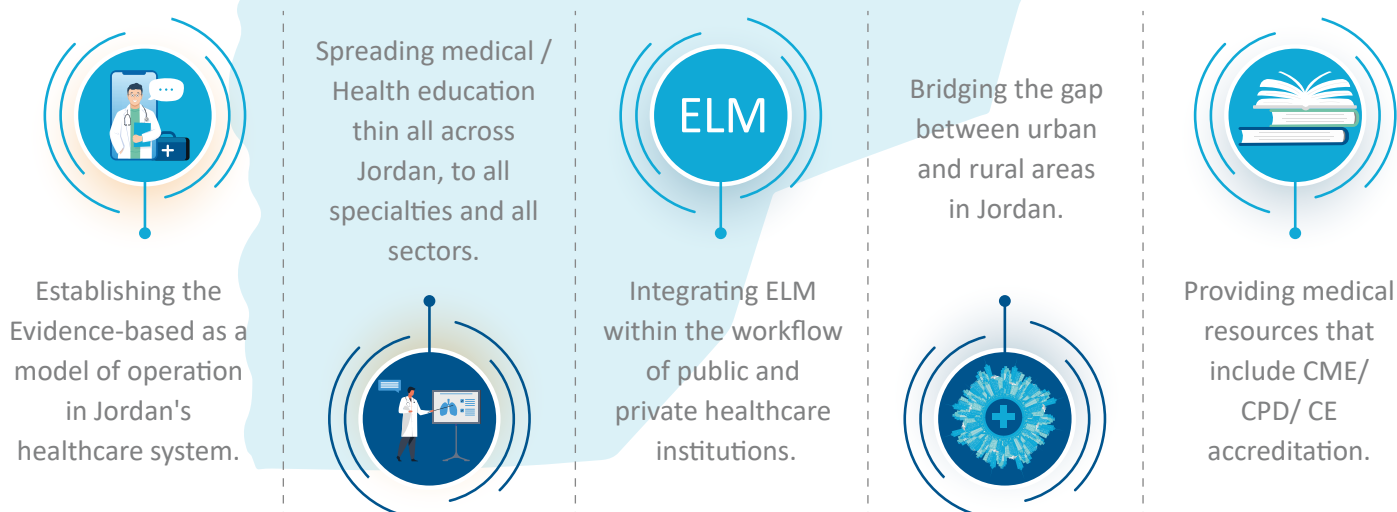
Establishing the Evidence-based as a model of operation in Jordan's healthcare system.

Spreading medical / Health education thin all across Jordan, to all specialties and all sectors.

ELM

Integrating ELM within the workflow of public and private healthcare institutions.

Bridging the gap between urban and rural areas in Jordan.

Providing medical resources that include CME/ CPD/ CE accreditation.